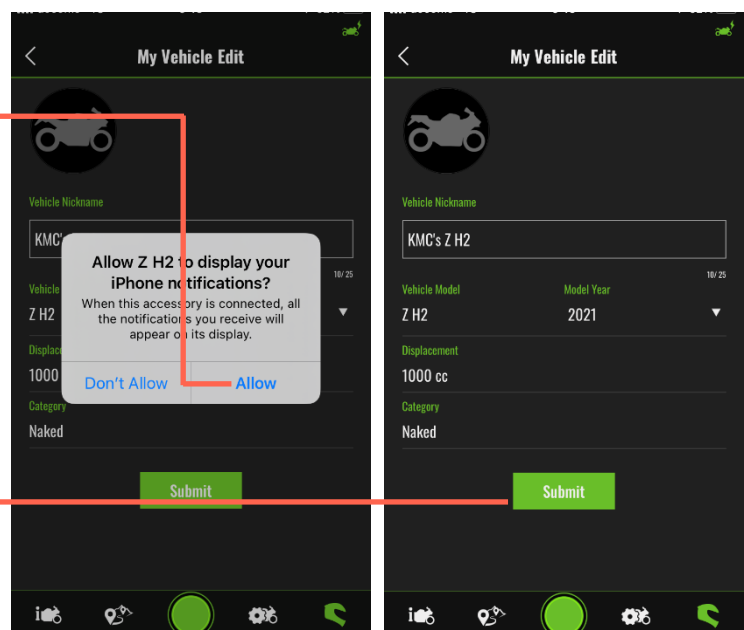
My Vehicle Edit

Vehicle Nickname

KMC'

10/ 25

Vehicle

Z H2

Displace

1000

Category

Naked

Submit

Allow Z H2 to display your iPhone notifications?

When this accessory is connected, all the notifications you receive will appear on its display.

Don't Allow

Allow

My Vehicle Edit

Vehicle Nickname

KMC's Z H2

10/ 25

Vehicle Model

Model Year

Z H2

2021

Displacement

1000 cc

Category

Naked

Submit